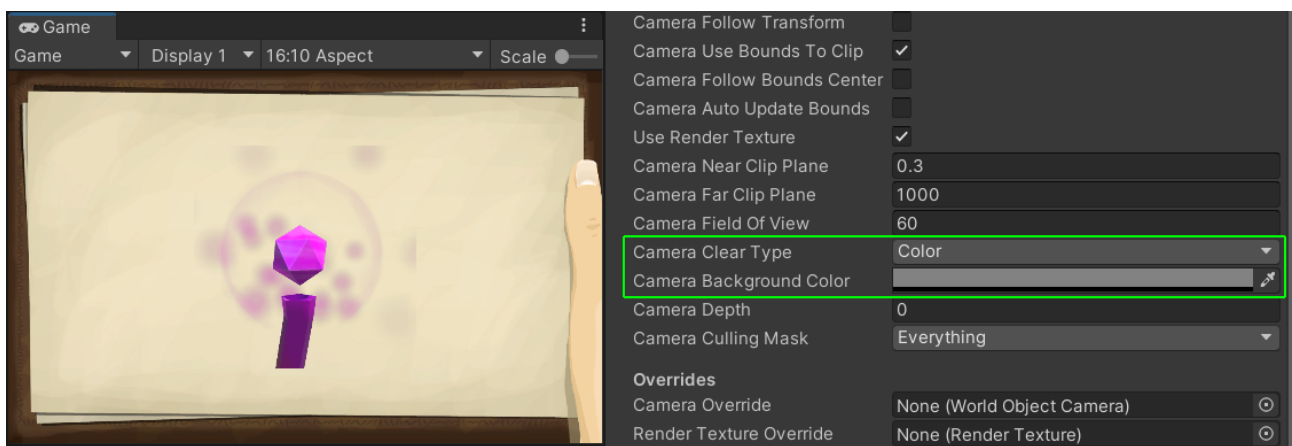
Game

Game ▾ Display 1 ▾ 16:10 Aspect ▾ Scale

Camera Follow Transform
Camera Use Bounds To Clip ✓
Camera Follow Bounds Center
Camera Auto Update Bounds
Use Render Texture ✓
Camera Near Clip Plane 0.3
Camera Far Clip Plane 1000
Camera Field Of View 60
Camera Clear Type Color
Camera Background Color
Camera Depth 0
Camera Culling Mask Everything

Overrides
Camera Override None (World Object Camera)
Render Texture Override None (Render Texture)